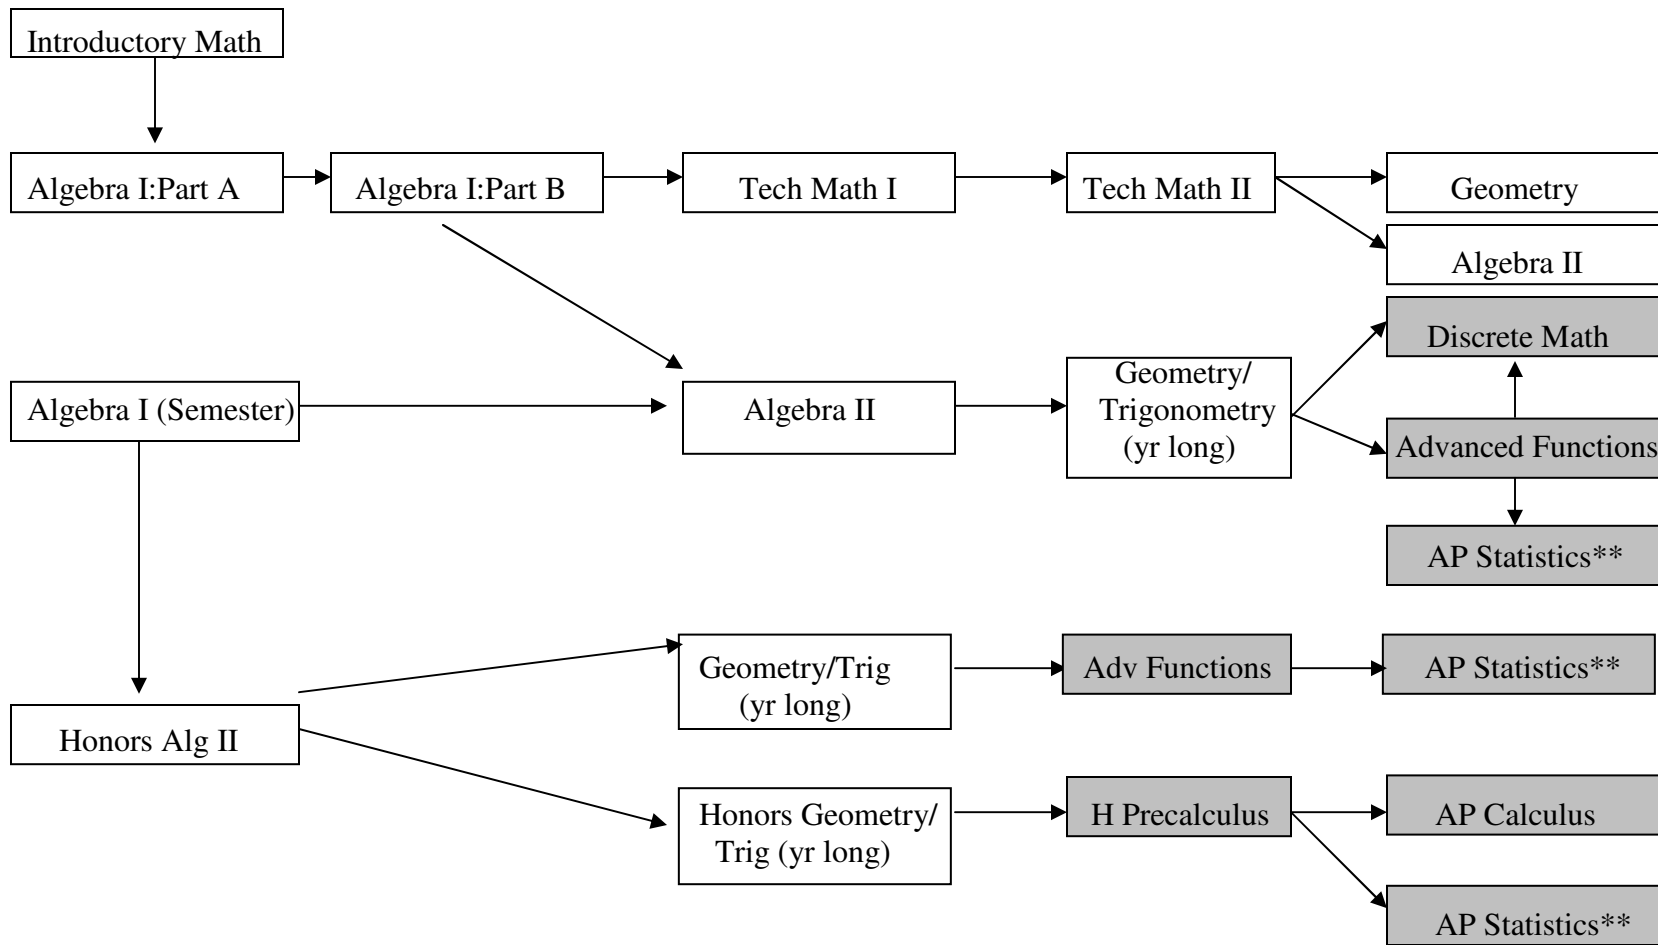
Introductory Math

Algebra I:Part A

Algebra I:Part B

Tech Math I

Tech Math II

Geometry

Algebra II

Discrete Math

Algebra I (Semester)

Algebra II

Geometry/ Trigonometry (yr long)

Advanced Functions

AP Statistics**

Geometry/Trig (yr long)

Adv Functions

AP Statistics**

Honors Alg II

Honors Geometry/ Trig (yr long)

H Precalculus

AP Calculus

AP Statistics**